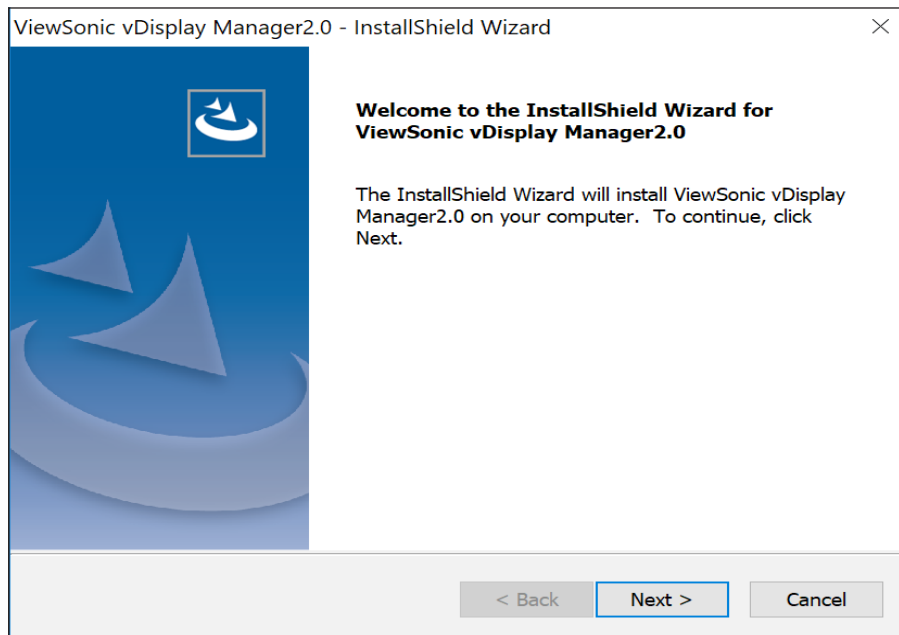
ViewSonic vDisplay Manager2.0 - InstallShield Wizard

Welcome to the InstallShield Wizard for ViewSonic vDisplay Manager2.0

The InstallShield Wizard will install ViewSonic vDisplay Manager2.0 on your computer. To continue, click Next.

< Back

Next >

Cancel